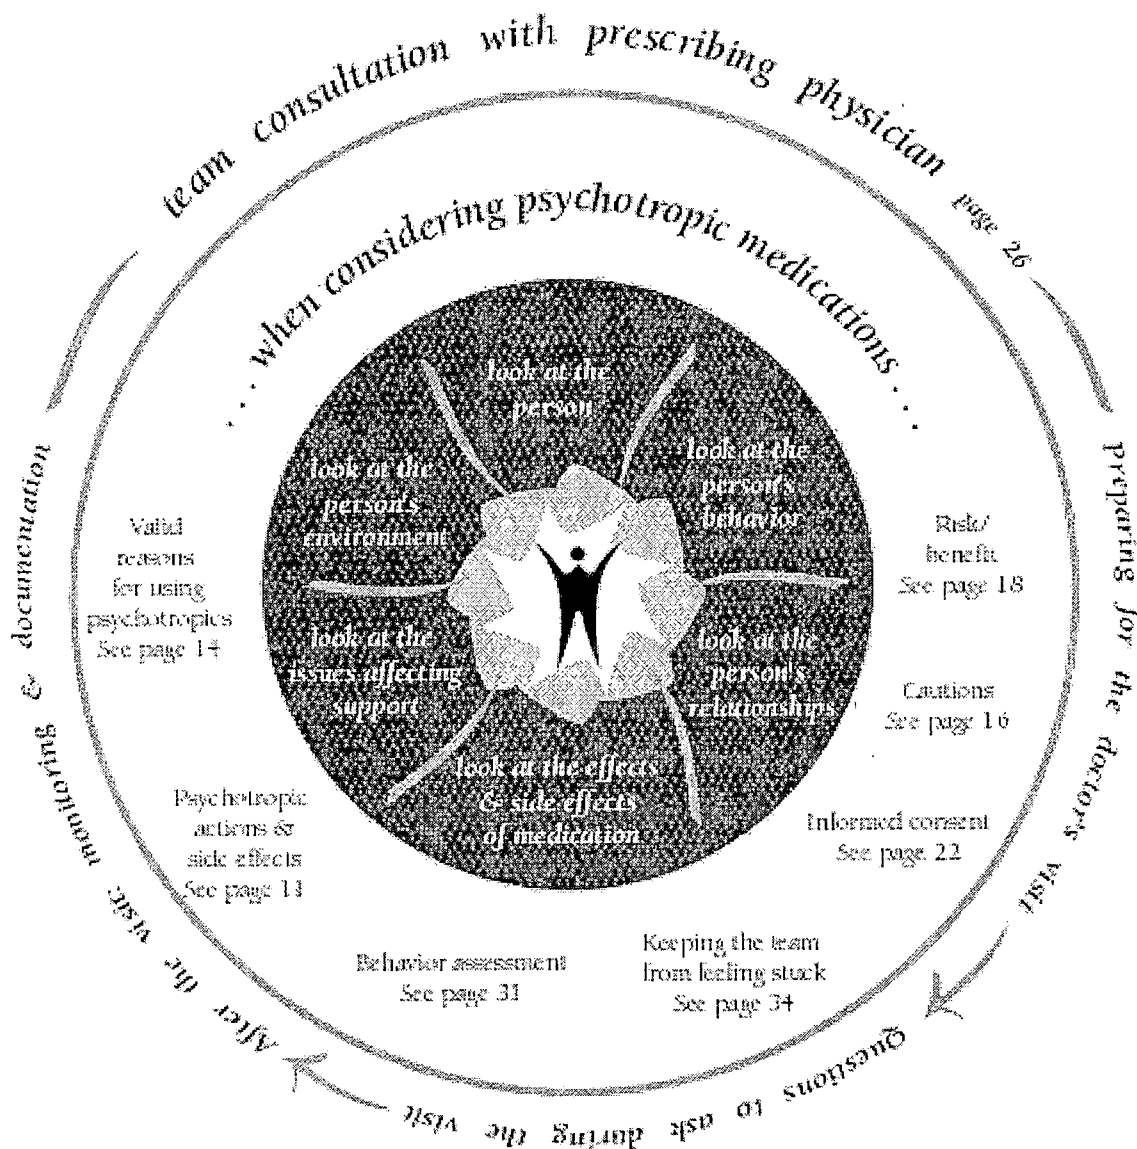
team consultation with prescribing physician page 26

preparing for the doctor's visit

Questions to ask during the visit

After the visit monitoring & documentation

. . . when considering psychotropic medications . . .

look at the person

look at the person's behavior

look at the person's relationships

look at the effects & side effects of medication

look at the issues affecting support

look at the person's environment

Valid reasons for using psychotropics See page 14

Risk/ benefit See page 18

Cautions See page 16

Informed consent See page 22

Keeping the team from feeling stuck See page 34

Behavior assessment See page 31

Psychotropic actions & side effects See page 11